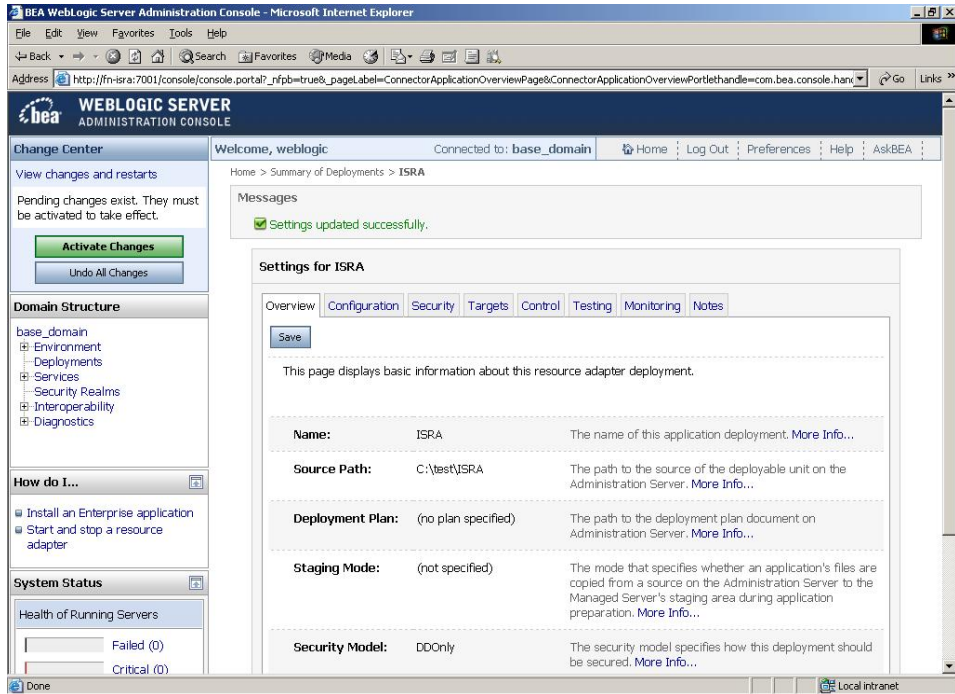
BEA WebLogic Server Administration Console - Microsoft Internet Explorer

File Edit View Favorites Tools Help

Back Search Favorites Media

Address http://fn-isra:7001/console/console.portal?_nfpb=true&_pageLabel=ConnectorApplicationOverviewPage&ConnectorApplicationOverviewPortlethandle=com.bea.console.hand Go Links

bea WEBLOGIC SERVER ADMINISTRATION CONSOLE

Change Center

View changes and restarts

Pending changes exist. They must be activated to take effect.

Activate Changes

Undo All Changes

Domain Structure

base_domain
Environment
Deployments
Services
Security Realms
Interoperability
Diagnostics

How do I...

Install an Enterprise application
Start and stop a resource adapter

System Status

Health of Running Servers

Failed (0)

Critical (0)

Welcome, weblogic Connected to: base_domain Home Log Out Preferences Help AskBEA

Home > Summary of Deployments > ISRA

Messages

Settings updated successfully.

Settings for ISRA

Overview Configuration Security Targets Control Testing Monitoring Notes

Save

This page displays basic information about this resource adapter deployment.

| | | |
|---|---|---|
| Name: | ISRA | The name of this application deployment. More Info... |
| Source Path: | C:\test\ISRA | The path to the source of the deployable unit on the Administration Server. More Info... |
| Deployment Plan: | (no plan specified) | The path to the deployment plan document on Administration Server. More Info... |
| Staging Mode: | (not specified) | The mode that specifies whether an application's files are copied from a source on the Administration Server to the Managed Server's staging area during application preparation. More Info... |
| Security Model: | DDOnly | The security model specifies how this deployment should be secured. More Info... |

Done Local intranet